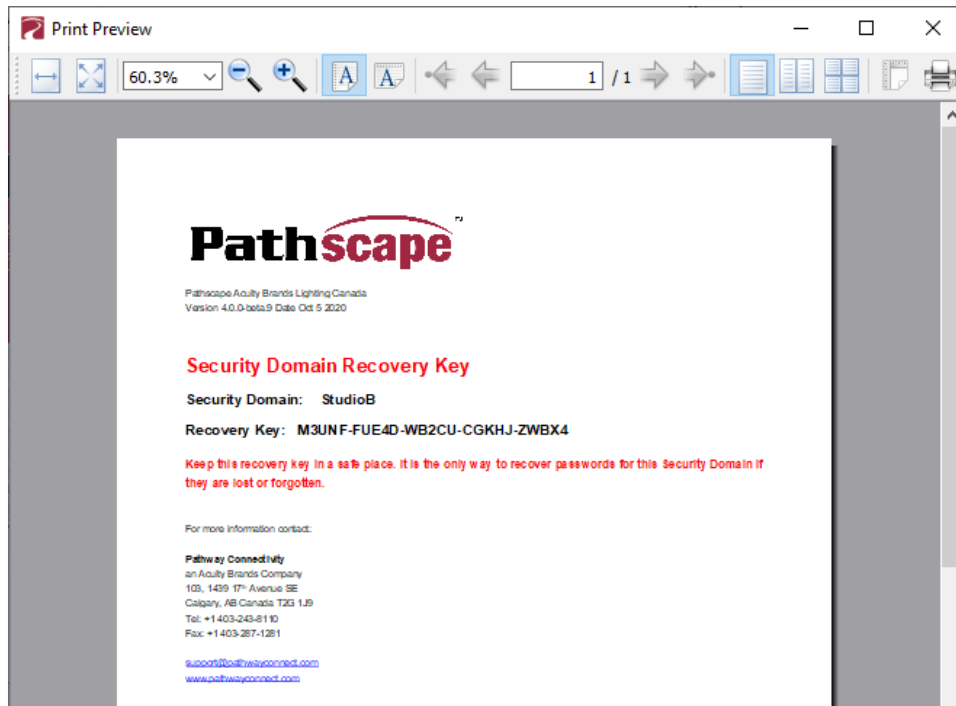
Print Preview

60.3%

1 / 1

Pathscape™

Pathscape Acuity Brands Lighting Canada
Version 4.0.0-beta.9 Date Oct 5 2020

Security Domain Recovery Key

Security Domain: StudioB

Recovery Key: M3UNF-FUE4D-WB2CU-CGKHJ-ZWBX4

Keep this recovery key in a safe place. It is the only way to recover passwords for this Security Domain if they are lost or forgotten.

For more information contact:

Pathway Connectivity
an Acuity Brands Company
103, 1439 17th Avenue SE
Calgary, AB Canada T2G 1J9
Tel: +1403-243-8110
Fax: +1403-287-1281

support@pathwayconnect.com
www.pathwayconnect.com